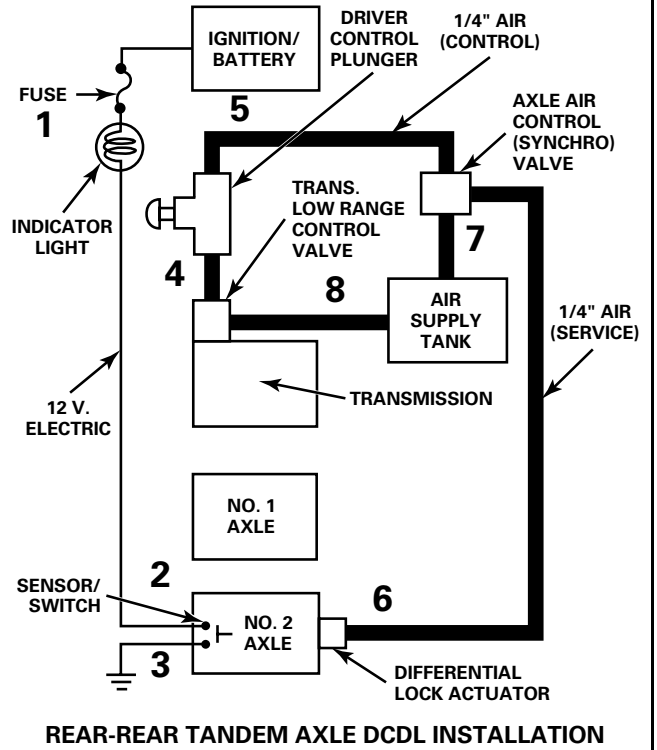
IGNITION/ BATTERY

DRIVER CONTROL PLUNGER

1/4" AIR (CONTROL)

FUSE

1

5

AXLE AIR CONTROL (SYNCHRO) VALVE

INDICATOR LIGHT

TRANS. LOW RANGE CONTROL VALVE

7

4

8

AIR SUPPLY TANK

1/4" AIR (SERVICE)

TRANSMISSION

12 V. ELECTRIC

NO. 1 AXLE

2

SENSOR/ SWITCH

6

NO. 2 AXLE

3

DIFFERENTIAL LOCK ACTUATOR

REAR-REAR TANDEM AXLE DCDL INSTALLATION